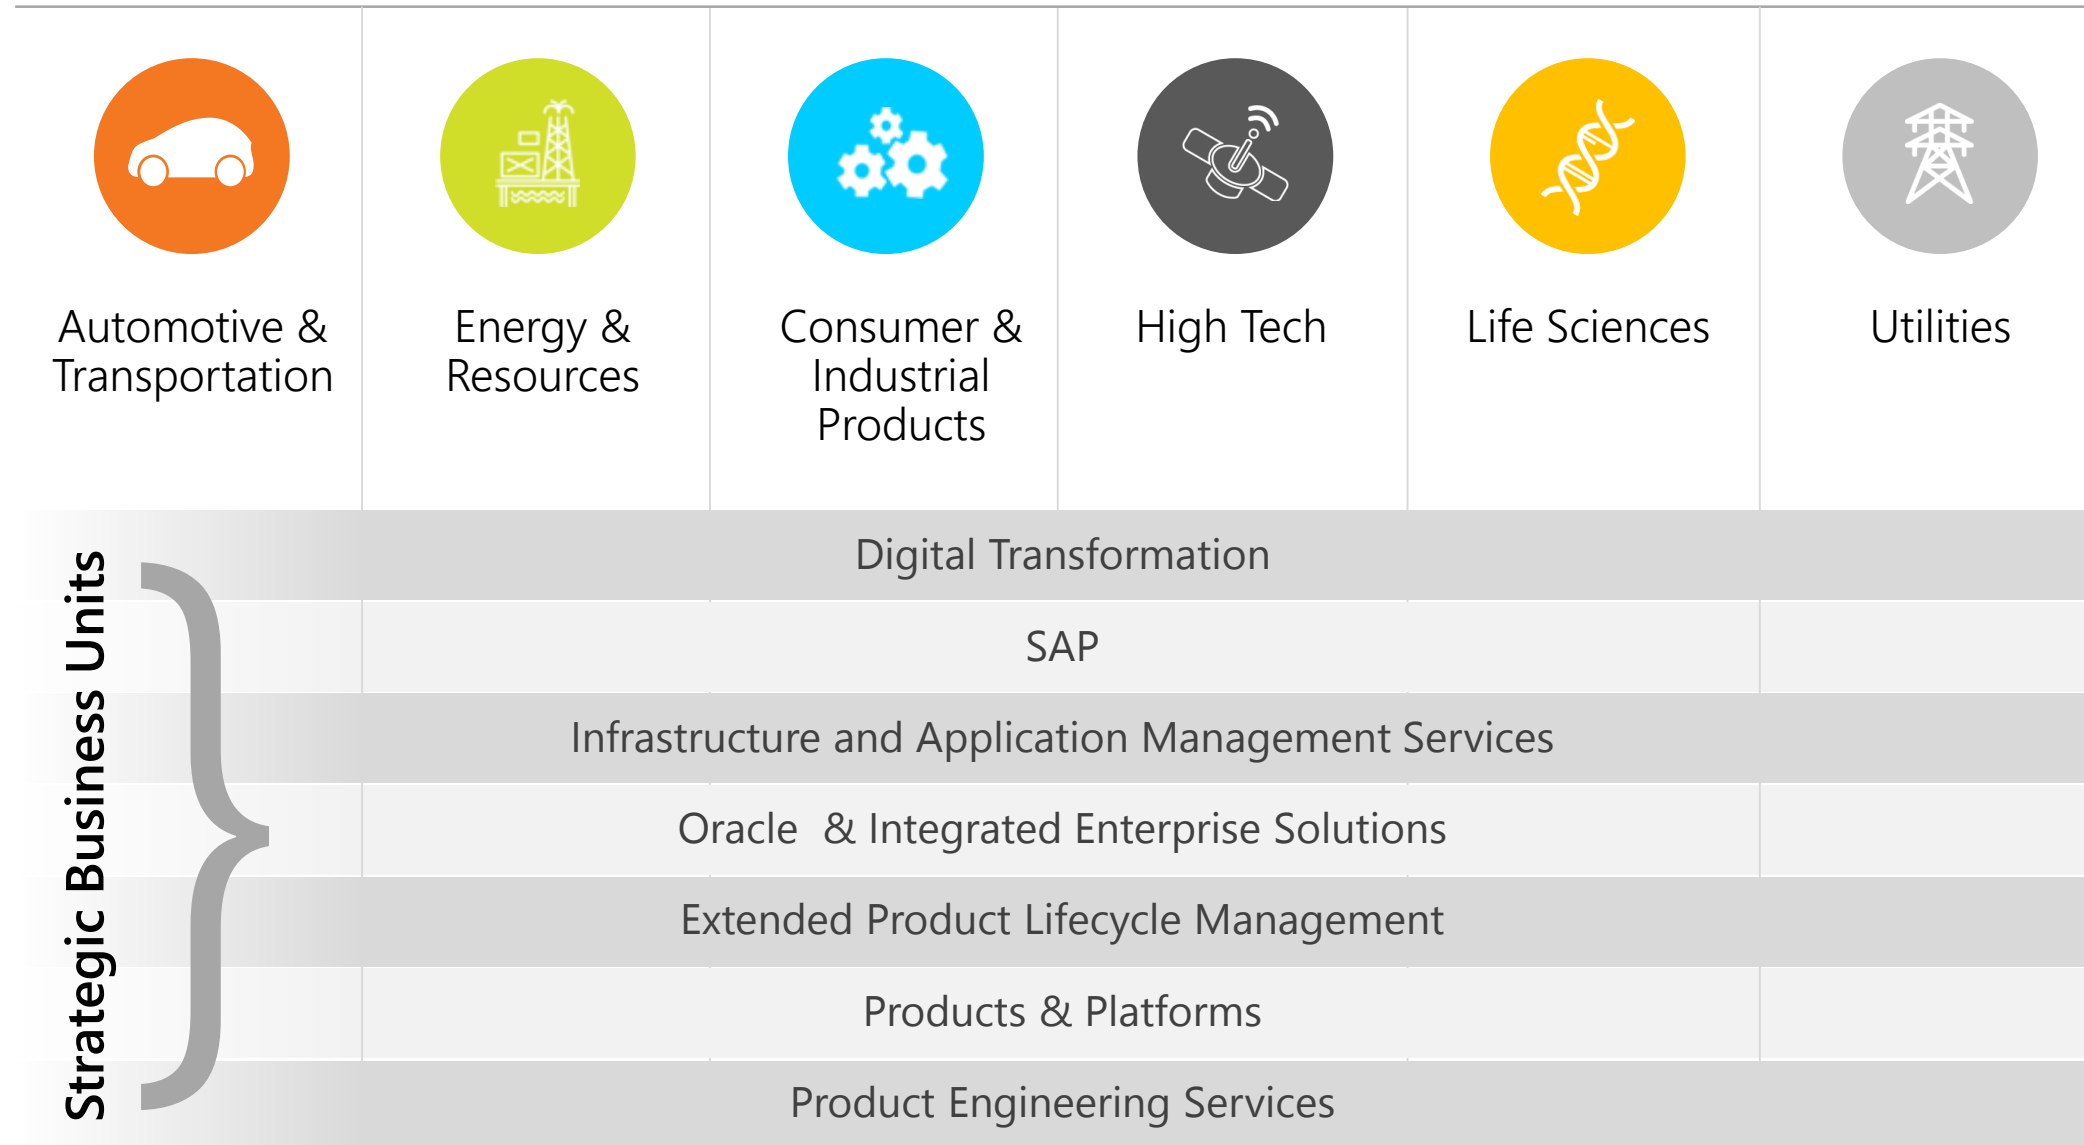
Automotive & Transportation

Energy & Resources

Consumer & Industrial Products

High Tech

Life Sciences

Utilities

Strategic Business Units

Digital Transformation

SAP

Infrastructure and Application Management Services

Oracle & Integrated Enterprise Solutions

Extended Product Lifecycle Management

Products & Platforms

Product Engineering Services